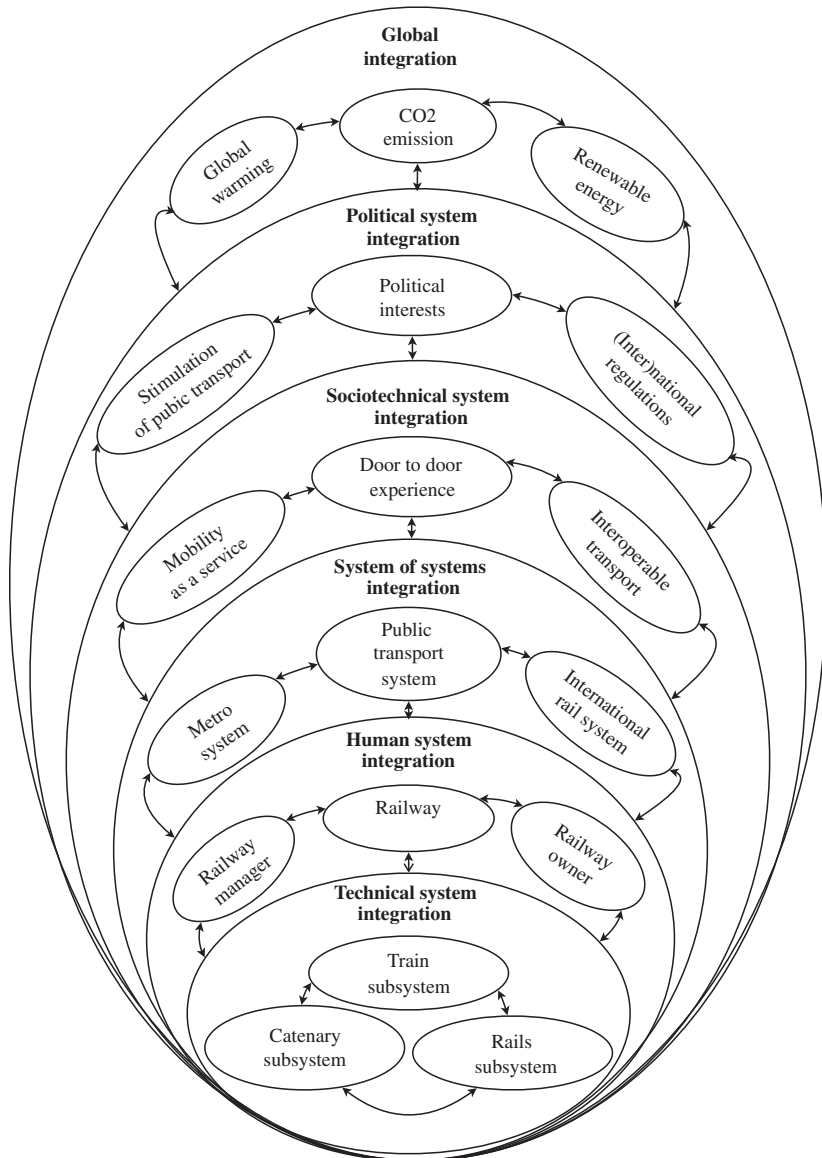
Global integration

CO2 emission

Global warming

Renewable energy

Political system integration

Political interests

Stimulation of pubic transport

(Inter)national regulations

Sociotechnical system integration

Door to door experience

Mobility as a service

Interoperable transport

System of systems integration

Public transport system

Metro system

International rail system

Human system integration

Railway

Railway manager

Railway owner

Technical system integration

Train subsystem

Catenary subsystem

Rails subsystem